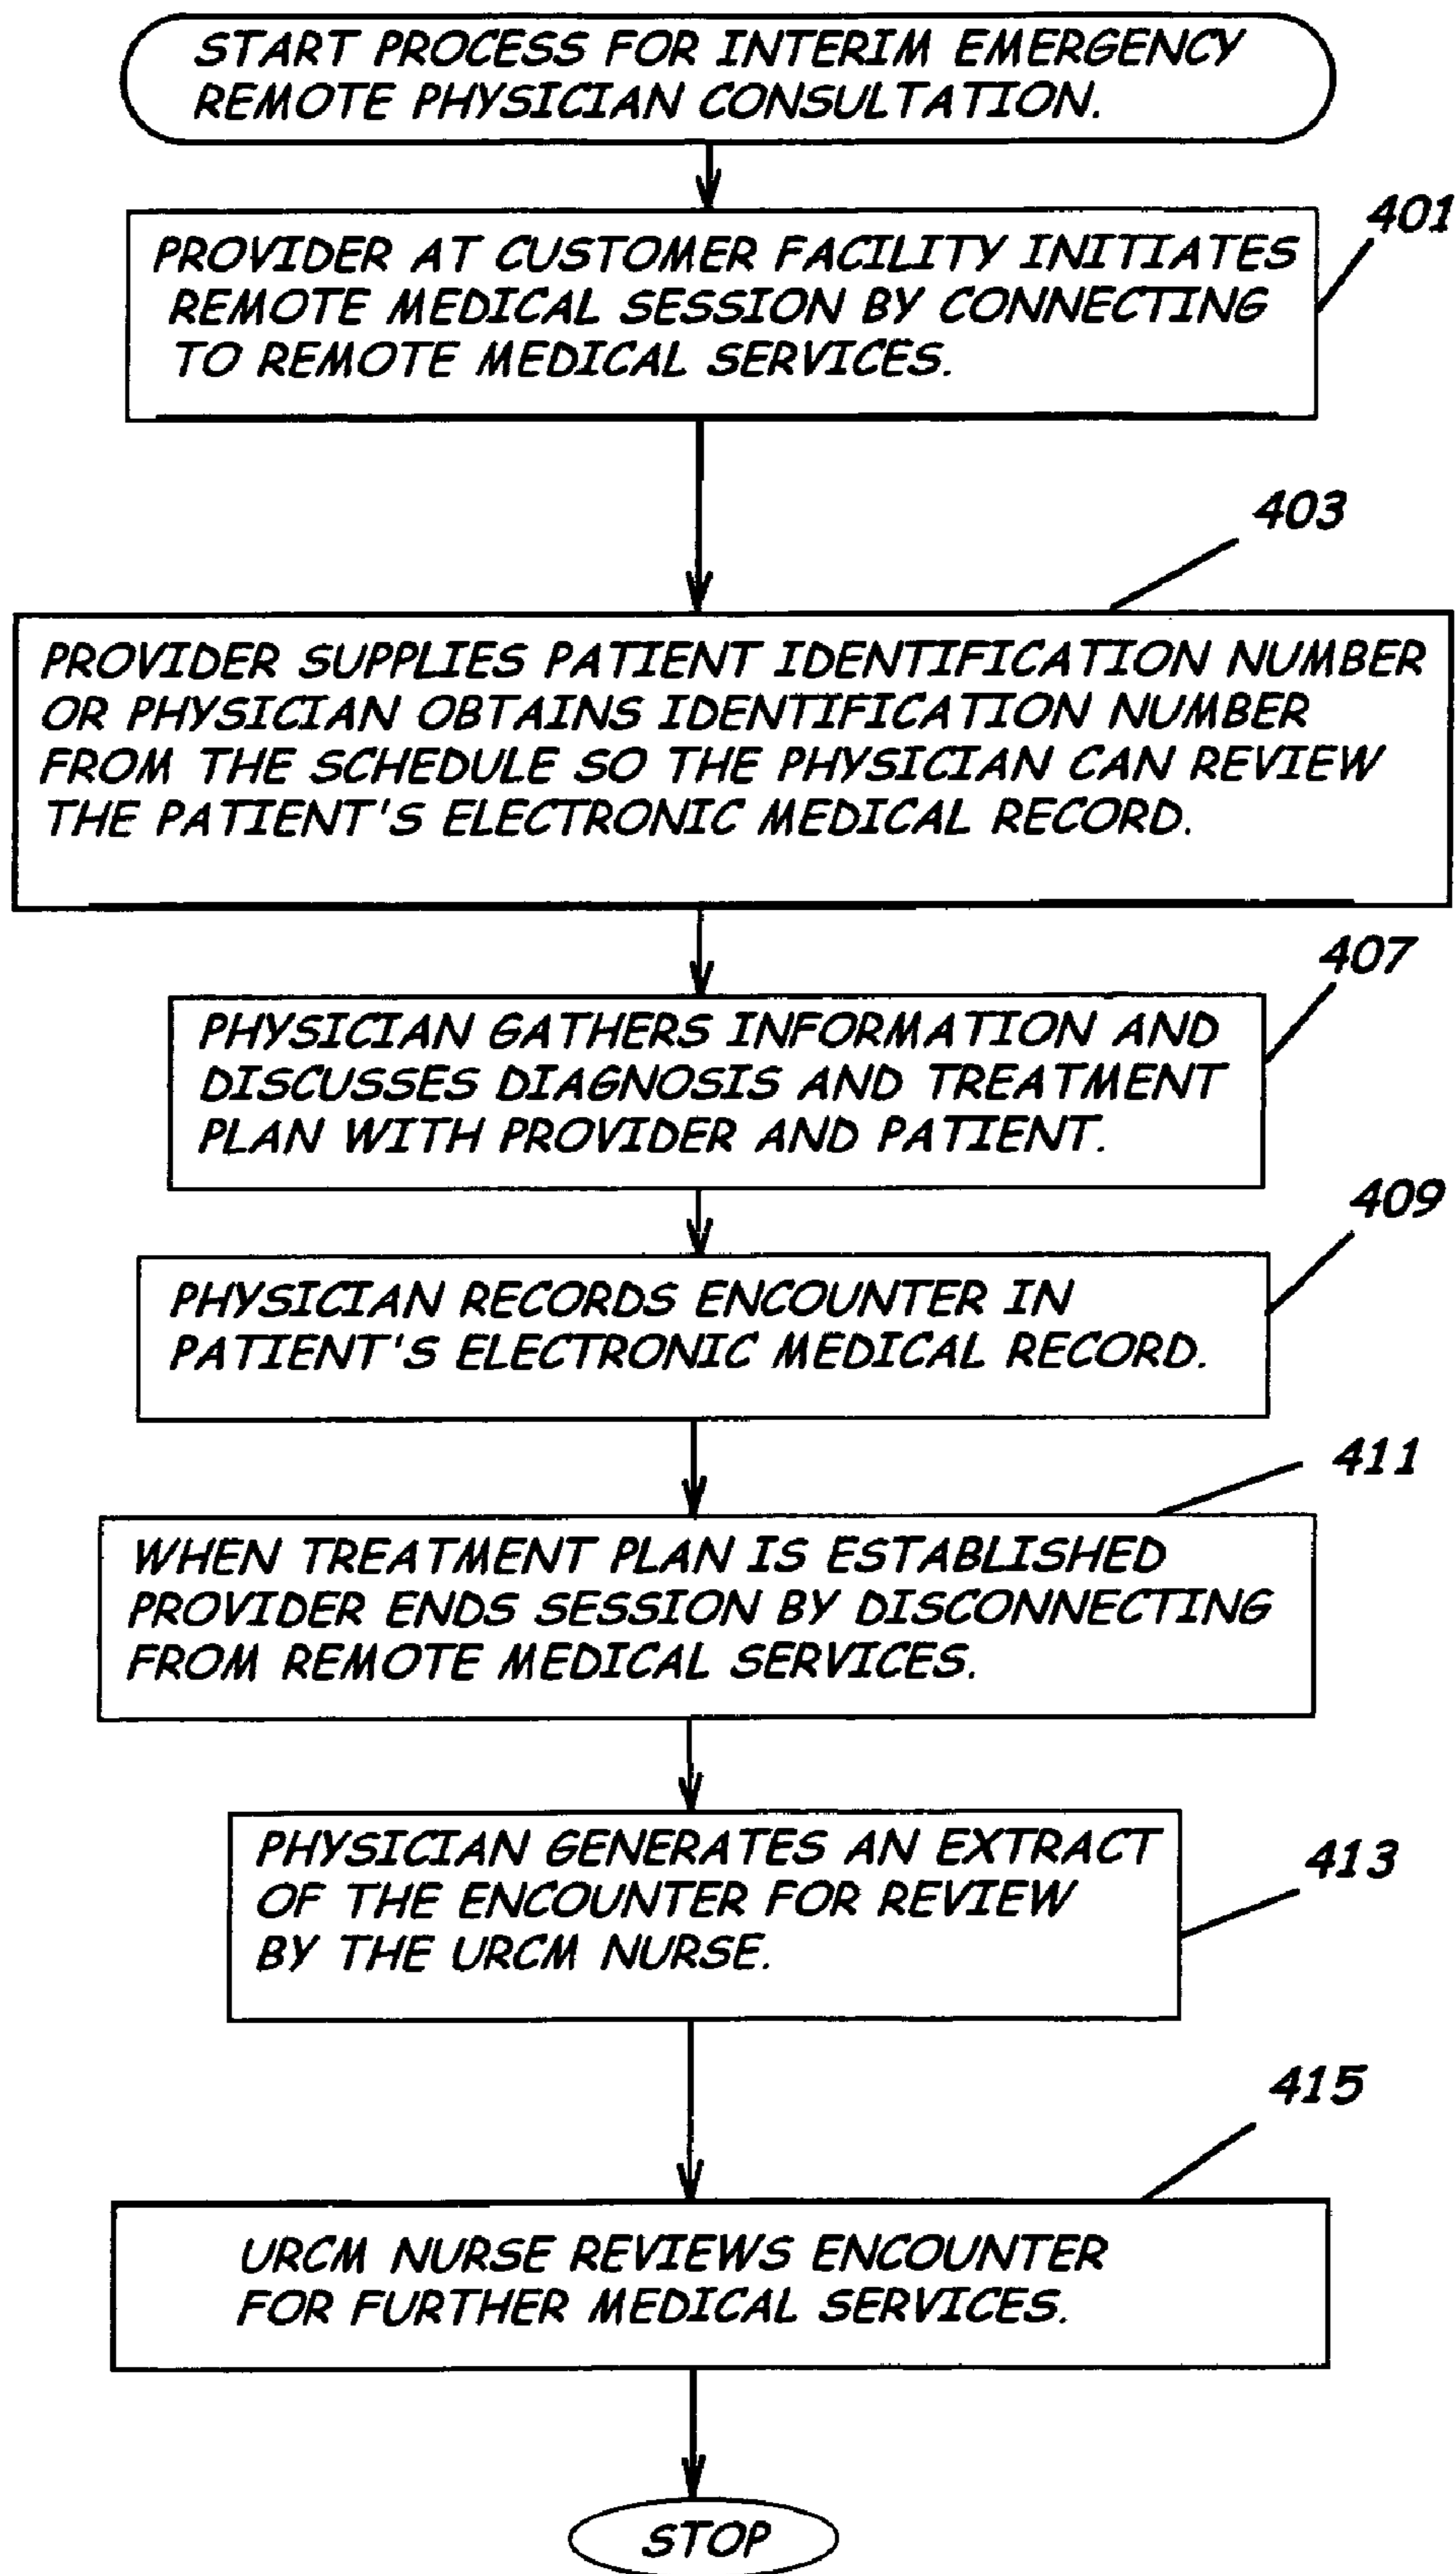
START PROCESS FOR INTERIM EMERGENCY REMOTE PHYSICIAN CONSULTATION.

401

PROVIDER AT CUSTOMER FACILITY INITIATES REMOTE MEDICAL SESSION BY CONNECTING TO REMOTE MEDICAL SERVICES.

403

PROVIDER SUPPLIES PATIENT IDENTIFICATION NUMBER OR PHYSICIAN OBTAINS IDENTIFICATION NUMBER FROM THE SCHEDULE SO THE PHYSICIAN CAN REVIEW THE PATIENT'S ELECTRONIC MEDICAL RECORD.

407

PHYSICIAN GATHERS INFORMATION AND DISCUSSES DIAGNOSIS AND TREATMENT PLAN WITH PROVIDER AND PATIENT.

409

PHYSICIAN RECORDS ENCOUNTER IN PATIENT'S ELECTRONIC MEDICAL RECORD.

411

WHEN TREATMENT PLAN IS ESTABLISHED PROVIDER ENDS SESSION BY DISCONNECTING FROM REMOTE MEDICAL SERVICES.

PHYSICIAN GENERATES AN EXTRACT OF THE ENCOUNTER FOR REVIEW BY THE URCM NURSE.

413

415

URCM NURSE REVIEWS ENCOUNTER FOR FURTHER MEDICAL SERVICES.

STOP